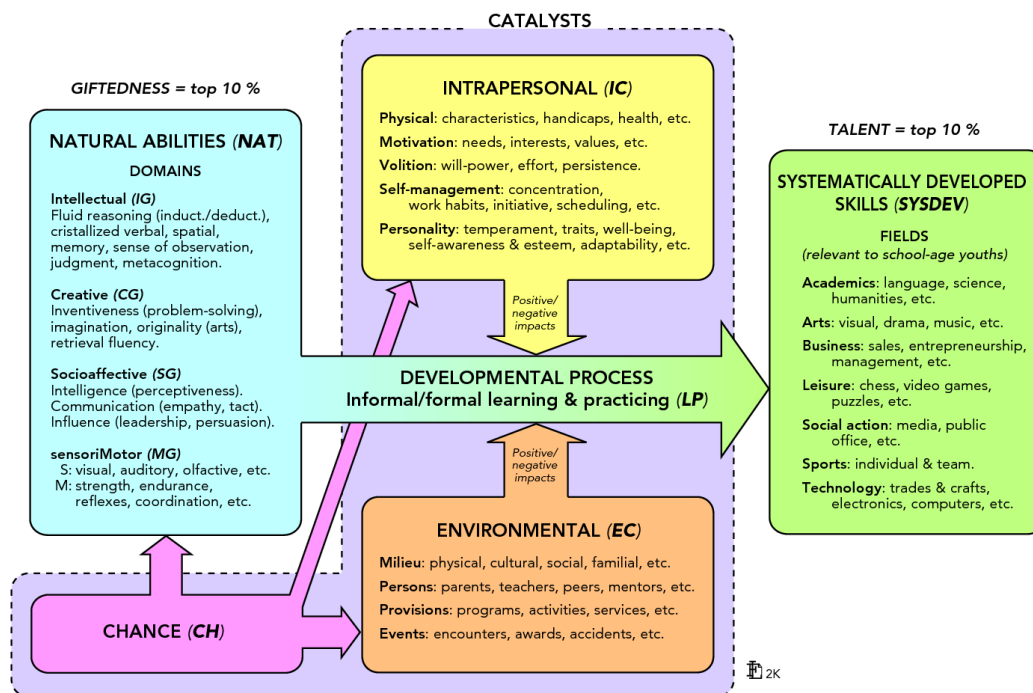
CATALYSTS

GIFTEDNESS = top 10 %

NATURAL ABILITIES (NAT)
DOMAINS

Intellectual (IG)
Fluid reasoning (induct./deduct.), cristallized verbal, spatial, memory, sense of observation, judgment, metacognition.

Creative (CG)
Inventiveness (problem-solving), imagination, originality (arts), retrieval fluency.

Socioaffective (SG)
Intelligence (perceptiveness). Communication (empathy, tact). Influence (leadership, persuasion).

sensoriMotor (MG)
S: visual, auditory, olfactive, etc.
M: strength, endurance, reflexes, coordination, etc.

INTRAPERSONAL (IC)
Physical: characteristics, handicaps, health, etc.
Motivation: needs, interests, values, etc.
Volition: will-power, effort, persistence.
Self-management: concentration, work habits, initiative, scheduling, etc.
Personality: temperament, traits, well-being, self-awareness & esteem, adaptability, etc.

Positive/ negative impacts

DEVELOPMENTAL PROCESS
Informal/formal learning & practicing (LP)

Positive/ negative impacts

ENVIRONMENTAL (EC)
Milieu: physical, cultural, social, familial, etc.
Persons: parents, teachers, peers, mentors, etc.
Provisions: programs, activities, services, etc.
Events: encounters, awards, accidents, etc.

CHANCE (CH)

TALENT = top 10 %

SYSTEMATICALLY DEVELOPED SKILLS (SYSDEV)
FIELDS
(relevant to school-age youths)

Academics: language, science, humanities, etc.
Arts: visual, drama, music, etc.
Business: sales, entrepreneurship, management, etc.
Leisure: chess, video games, puzzles, etc.
Social action: media, public office, etc.
Sports: individual & team.
Technology: trades & crafts, electronics, computers, etc.

FG 2K